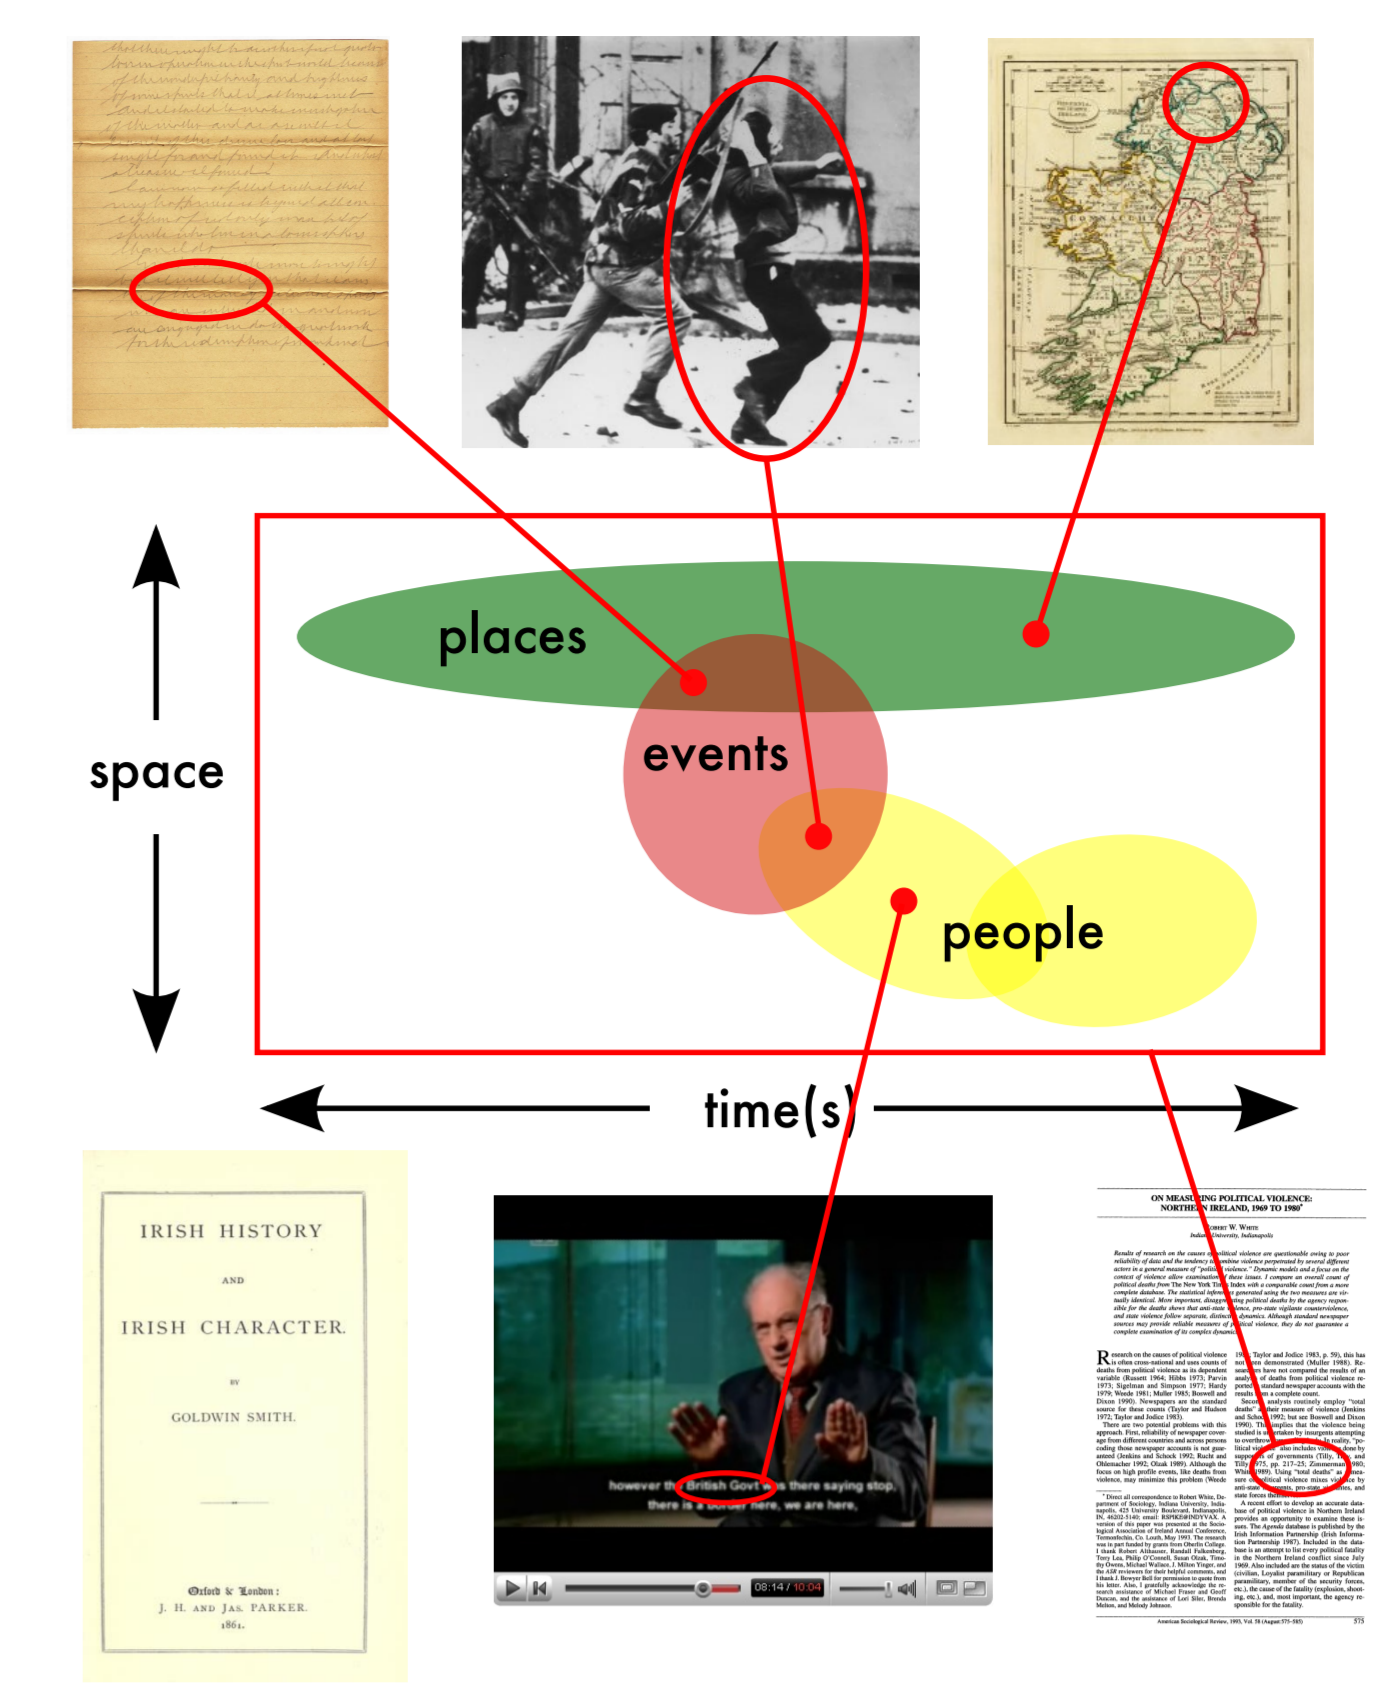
places

events

people

space

time(s)

IRISH HISTORY

AND

IRISH CHARACTER.

BY

GOLDWIN SMITH.

Oxford & London:
J. H. AND JAS. PARKER.
1861.

however the British Govt was there saying stop,
there is a border here, we are here.

08:14 / 10:04

ON MEASURING POLITICAL VIOLENCE:
NORTHERN IRELAND, 1969 TO 1980

ROBERT W. WHITE
Indiana University, Indianapolis

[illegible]

American Sociological Review, 1993, Vol. 58 (August:575–585)

575